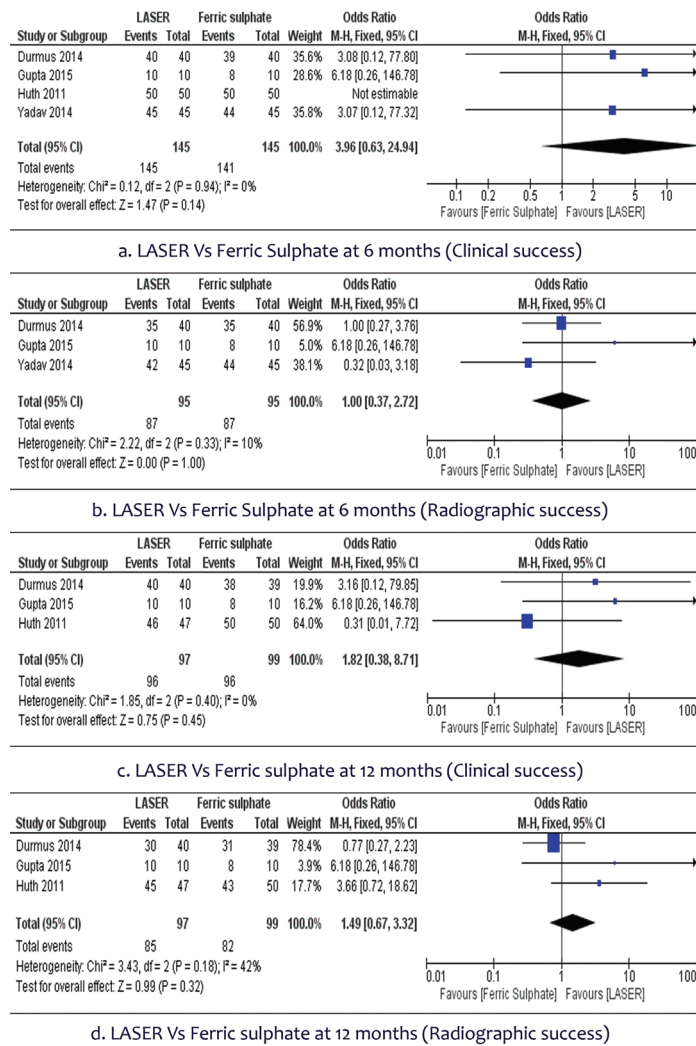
| Study or Subgroup | LASER Events | LASER Total | Ferric sulphate Events | Ferric sulphate Total | Weight | Odds Ratio M-H, Fixed, 95% CI |
|---|---|---|---|---|---|---|
| Durmus 2014 | 40 | 40 | 39 | 40 | 35.6% | 3.08 [0.12, 77.80] |
| Gupta 2015 | 10 | 10 | 8 | 10 | 28.6% | 6.18 [0.26, 146.78] |
| Huth 2011 | 50 | 50 | 50 | 50 | | Not estimable |
| Yadav 2014 | 45 | 45 | 44 | 45 | 35.8% | 3.07 [0.12, 77.32] |
| Total (95% CI) | | 145 | | 145 | 100.0% | 3.96 [0.63, 24.94] |
| Total events | 145 | | 141 | | | |

Heterogeneity: Chi² = 0.12, df = 2 (P = 0.94); I² = 0%
Test for overall effect: Z = 1.47 (P = 0.14)

Odds Ratio M-H, Fixed, 95% CI
0.1 0.2 0.5 1 2 5 10
Favours [Ferric Sulphate] Favours [LASER]

a. LASER Vs Ferric Sulphate at 6 months (Clinical success)

| Study or Subgroup | LASER Events | LASER Total | Ferric sulphate Events | Ferric sulphate Total | Weight | Odds Ratio M-H, Fixed, 95% CI |
|---|---|---|---|---|---|---|
| Durmus 2014 | 35 | 40 | 35 | 40 | 56.9% | 1.00 [0.27, 3.76] |
| Gupta 2015 | 10 | 10 | 8 | 10 | 5.0% | 6.18 [0.26, 146.78] |
| Yadav 2014 | 42 | 45 | 44 | 45 | 38.1% | 0.32 [0.03, 3.18] |
| Total (95% CI) | | 95 | | 95 | 100.0% | 1.00 [0.37, 2.72] |
| Total events | 87 | | 87 | | | |

Heterogeneity: Chi² = 2.22, df = 2 (P = 0.33); I² = 10%
Test for overall effect: Z = 0.00 (P = 1.00)

Odds Ratio M-H, Fixed, 95% CI
0.01 0.1 1 10 100
Favours [Ferric Sulphate] Favours [LASER]

b. LASER Vs Ferric Sulphate at 6 months (Radiographic success)

| Study or Subgroup | LASER Events | LASER Total | Ferric sulphate Events | Ferric sulphate Total | Weight | Odds Ratio M-H, Fixed, 95% CI |
|---|---|---|---|---|---|---|
| Durmus 2014 | 40 | 40 | 38 | 39 | 19.9% | 3.16 [0.12, 79.85] |
| Gupta 2015 | 10 | 10 | 8 | 10 | 16.2% | 6.18 [0.26, 146.78] |
| Huth 2011 | 46 | 47 | 50 | 50 | 64.0% | 0.31 [0.01, 7.72] |
| Total (95% CI) | | 97 | | 99 | 100.0% | 1.82 [0.38, 8.71] |
| Total events | 96 | | 96 | | | |

Heterogeneity: Chi² = 1.85, df = 2 (P = 0.40); I² = 0%
Test for overall effect: Z = 0.75 (P = 0.45)

Odds Ratio M-H, Fixed, 95% CI
0.01 0.1 1 10 100
Favours [Ferric Sulphate] Favours [LASER]

c. LASER Vs Ferric sulphate at 12 months (Clinical success)

| Study or Subgroup | LASER Events | LASER Total | Ferric sulphate Events | Ferric sulphate Total | Weight | Odds Ratio M-H, Fixed, 95% CI |
|---|---|---|---|---|---|---|
| Durmus 2014 | 30 | 40 | 31 | 39 | 78.4% | 0.77 [0.27, 2.23] |
| Gupta 2015 | 10 | 10 | 8 | 10 | 3.9% | 6.18 [0.26, 146.78] |
| Huth 2011 | 45 | 47 | 43 | 50 | 17.7% | 3.66 [0.72, 18.62] |
| Total (95% CI) | | 97 | | 99 | 100.0% | 1.49 [0.67, 3.32] |
| Total events | 85 | | 82 | | | |

Heterogeneity: Chi² = 3.43, df = 2 (P = 0.18); I² = 42%
Test for overall effect: Z = 0.99 (P = 0.32)

Odds Ratio M-H, Fixed, 95% CI
0.01 0.1 1 10 100
Favours [Ferric Sulphate] Favours [LASER]

d. LASER Vs Ferric sulphate at 12 months (Radiographic success)